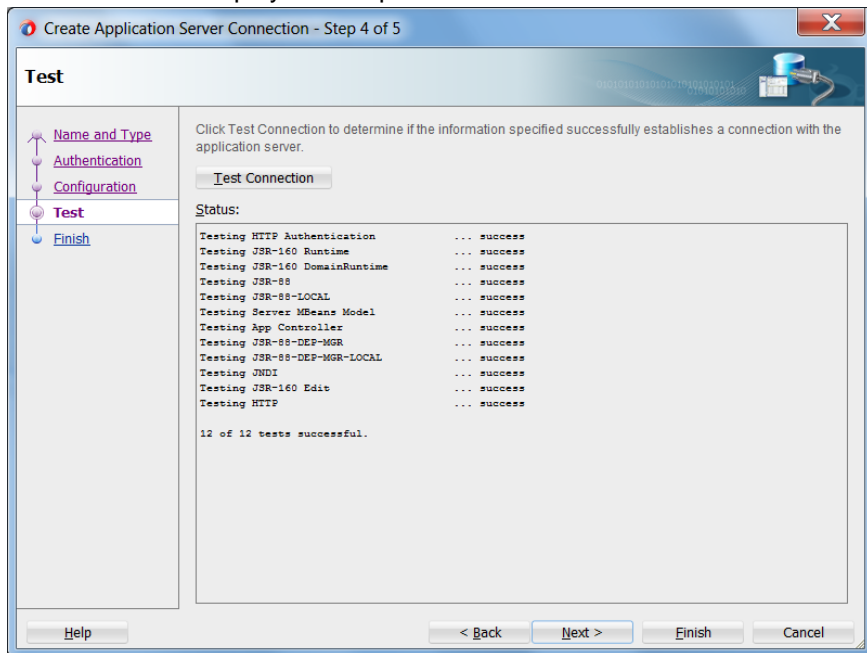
Create Application Server Connection - Step 4 of 5

Test

Name and Type
Authentication
Configuration
Test
Finish

Click Test Connection to determine if the information specified successfully establishes a connection with the application server.

Test Connection

Status:

Testing HTTP Authentication ... success
Testing JSR-160 Runtime ... success
Testing JSR-160 DomainRuntime ... success
Testing JSR-88 ... success
Testing JSR-88-LOCAL ... success
Testing Server MBeans Model ... success
Testing App Controller ... success
Testing JSR-88-DEP-MGR ... success
Testing JSR-88-DEP-MGR-LOCAL ... success
Testing JNDI ... success
Testing JSR-160 Edit ... success
Testing HTTP ... success

12 of 12 tests successful.

Help
< Back
Next >
Finish
Cancel